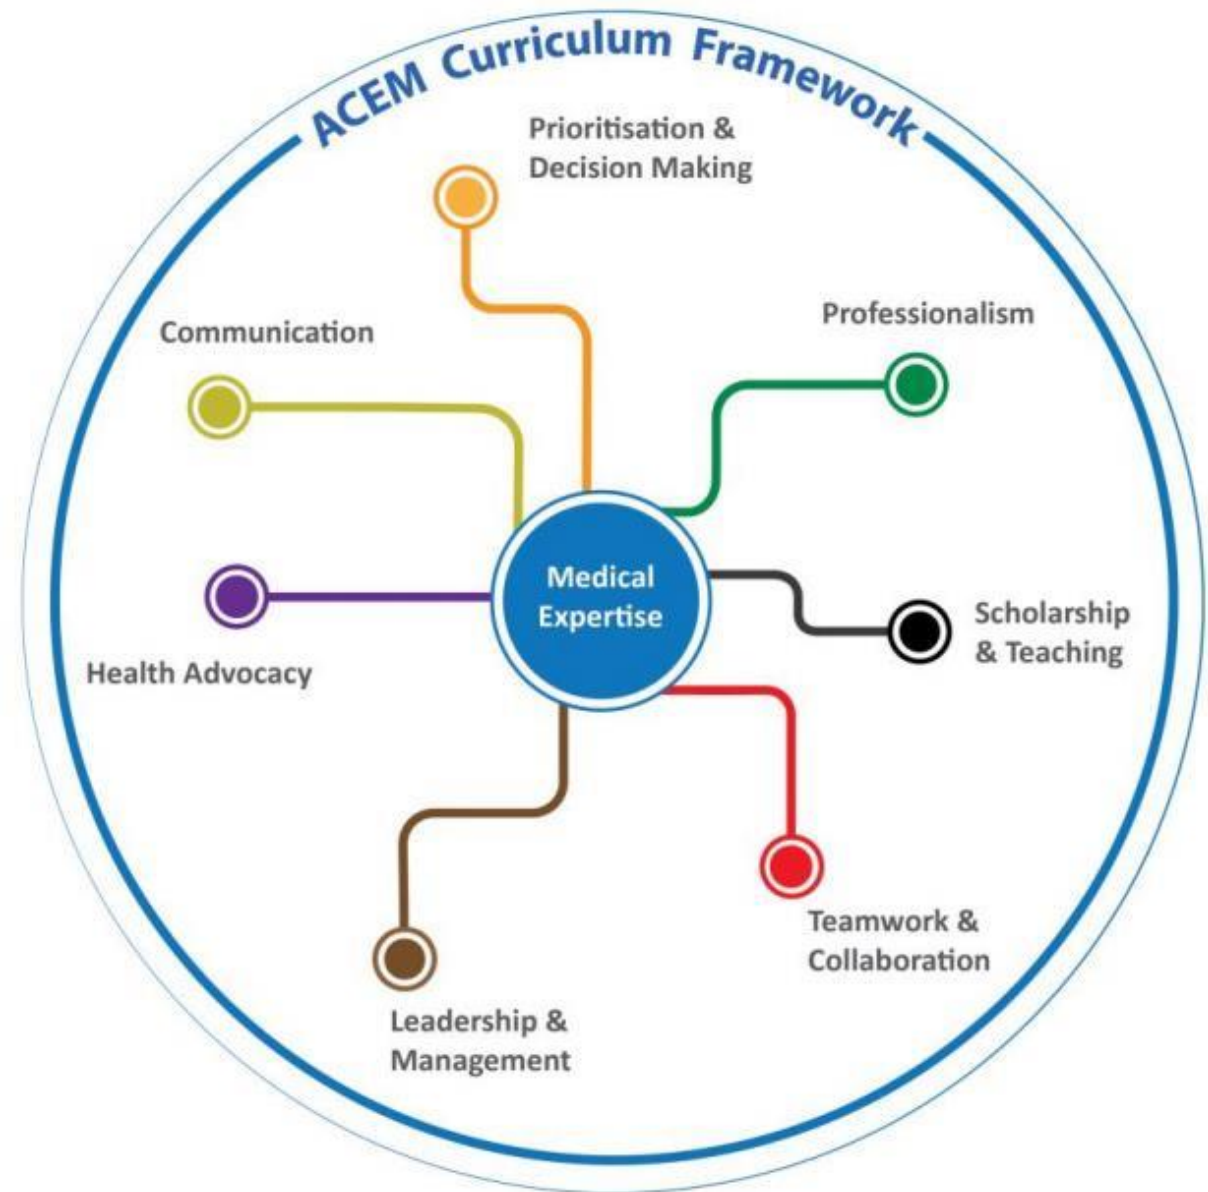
ACEM Curriculum Framework

Prioritisation & Decision Making

Communication

Professionalism

Medical Expertise

Health Advocacy

Scholarship & Teaching

Teamwork & Collaboration

Leadership & Management